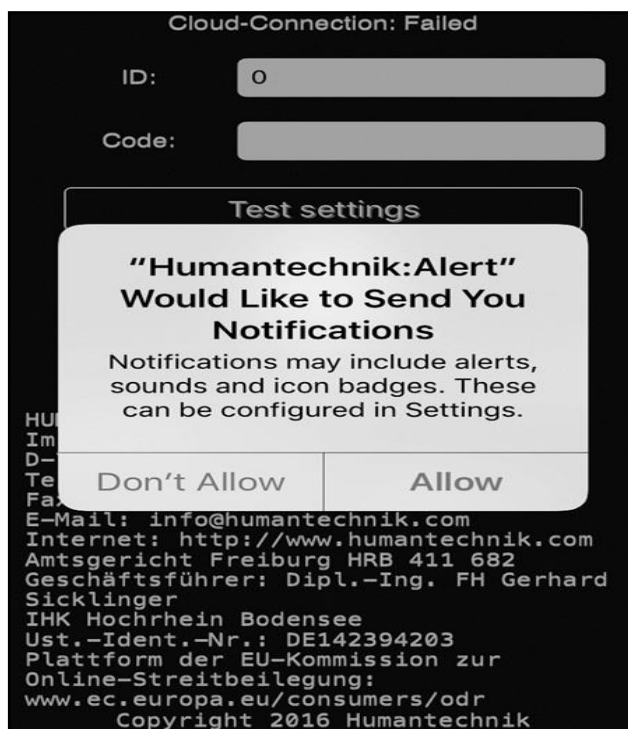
Cloud-Connection: Failed

ID: 0

Code:

Test settings

"Humantechnik:Alert" Would Like to Send You Notifications

Notifications may include alerts, sounds and icon badges. These can be configured in Settings.

Don't Allow

Allow

HU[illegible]
Im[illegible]
D-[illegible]
Te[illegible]
Fa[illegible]
E-Mail: info@humantechnik.com
Internet: http://www.humantechnik.com
Amtsgericht Freiburg HRB 411 682
Geschäftsführer: Dipl.-Ing. FH Gerhard Sicklinger
IHK Hochrhein Bodensee
Ust.-Ident.-Nr.: DE142394203
Plattform der EU-Kommission zur Online-Streitbeilegung:
www.ec.europa.eu/consumers/odr
Copyright 2016 Humantechnik